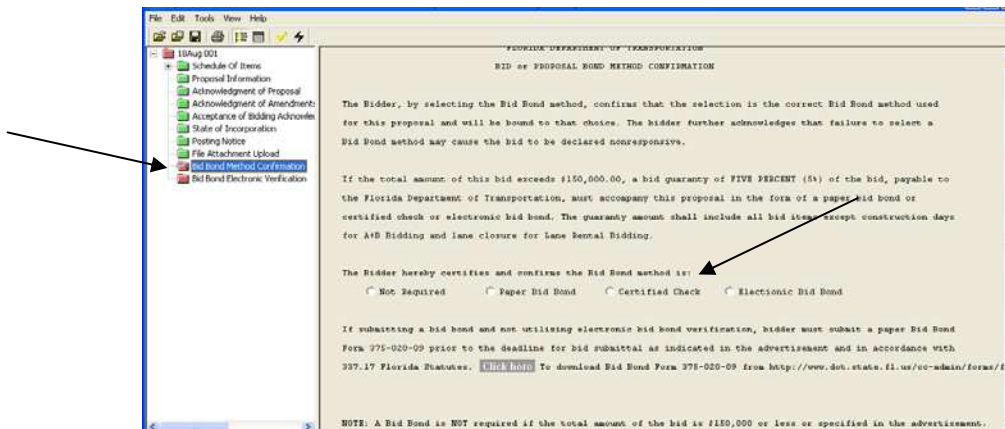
File Edit Tools View Help

18Aug 001
Schedule Of Items
Proposal Information
Acknowledgment of Proposal
Acknowledgment of Amendments
Acceptance of Bidding Acknowle
State of Incorporation
Posting Notice
File Attachment Upload
Bid Bond Method Confirmation
Bid Bond Electronic Verification

FLORIDA DEPARTMENT OF TRANSPORTATION

BID or PROPOSAL BOND METHOD CONFIRMATION

The Bidder, by selecting the Bid Bond method, confirms that the selection is the correct Bid Bond method used for this proposal and will be bound to that choice. The bidder further acknowledges that failure to select a Bid Bond method may cause the bid to be declared nonresponsive.

If the total amount of this bid exceeds $150,000.00, a bid guaranty of FIVE PERCENT (5%) of the bid, payable to the Florida Department of Transportation, must accompany this proposal in the form of a paper bid bond or certified check or electronic bid bond. The guaranty amount shall include all bid items except construction days for A+B Bidding and lane closure for Lane Rental Bidding.

The Bidder hereby certifies and confirms the Bid Bond method is:

Not Required
Paper Bid Bond
Certified Check
Electronic Bid Bond

If submitting a bid bond and not utilizing electronic bid bond verification, bidder must submit a paper Bid Bond Form 375-020-09 prior to the deadline for bid submittal as indicated in the advertisement and in accordance with 337.17 Florida Statutes. Click here To download Bid Bond Form 375-020-09 from http://www.dot.state.fl.us/cc-admin/forms/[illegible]

NOTE: A Bid Bond is NOT required if the total amount of the bid is $150,000 or less or specified in the advertisement.